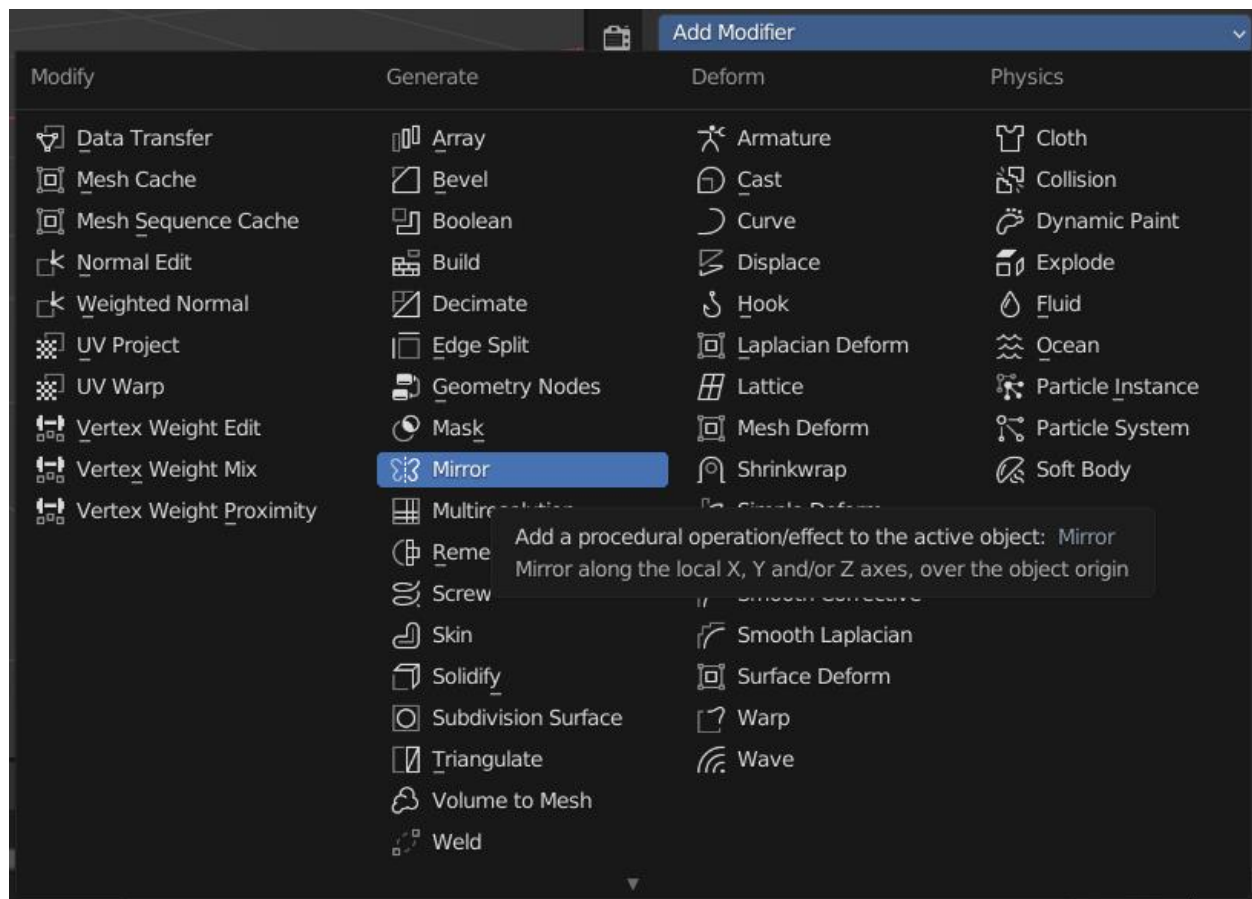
Add Modifier

Modify

Data Transfer
Mesh Cache
Mesh Sequence Cache
Normal Edit
Weighted Normal
UV Project
UV Warp
Vertex Weight Edit
Vertex Weight Mix
Vertex Weight Proximity

Generate

Array
Bevel
Boolean
Build
Decimate
Edge Split
Geometry Nodes
Mask
Mirror
Multire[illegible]
Reme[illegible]
Screw
Skin
Solidify
Subdivision Surface
Triangulate
Volume to Mesh
Weld

Deform

Armature
Cast
Curve
Displace
Hook
Laplacian Deform
Lattice
Mesh Deform
Shrinkwrap
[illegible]
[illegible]
Smooth Laplacian
Surface Deform
Warp
Wave

Physics

Cloth
Collision
Dynamic Paint
Explode
Fluid
Ocean
Particle Instance
Particle System
Soft Body

Add a procedural operation/effect to the active object: Mirror
Mirror along the local X, Y and/or Z axes, over the object origin